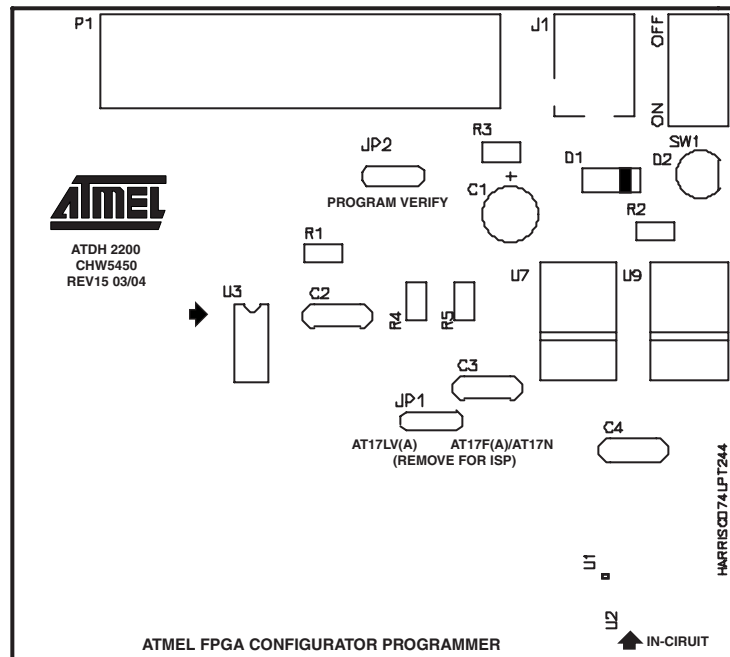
P1

J1

OFF

ON

SW1

JP2

R3

D1

D2

PROGRAM VERIFY

C1

+

ATMEL

ATDH 2200
CHW5450
REV15 03/04

R1

R2

U3

C2

R4

R5

U7

U9

C3

JP1

AT17LV(A)

AT17F(A)/AT17N
(REMOVE FOR ISP)

C4

HARRIS CD74LPT244

U1

U2

ATMEL FPGA CONFIGURATOR PROGRAMMER

IN-CIRUIT